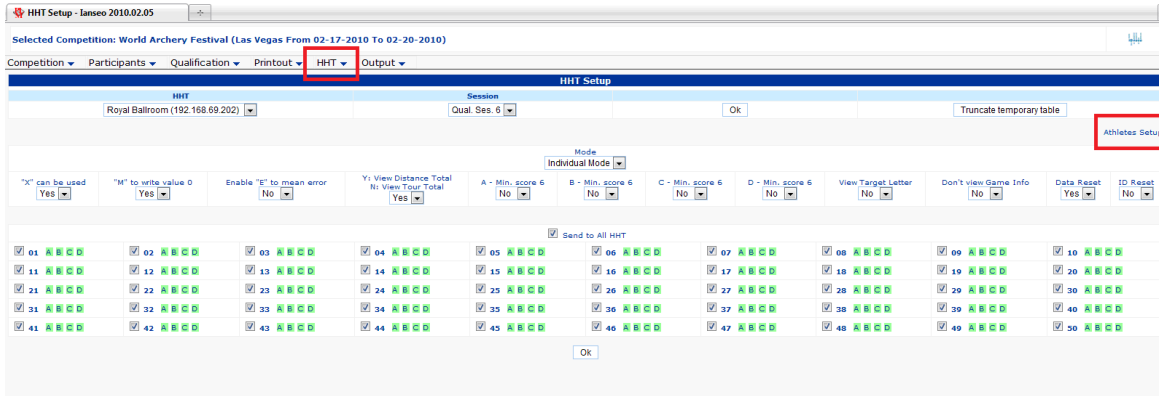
HHT Setup - Ianseo 2010.02.05

Selected Competition: World Archery Festival (Las Vegas From 02-17-2010 To 02-20-2010)

Competition ▾ Participants ▾ Qualification ▾ Printout ▾ HHT ▾ Output ▾

HHT Setup

| HHT | Session | | |
|---|---|---|---|
| Royal Ballroom (192.168.69.202) | Qual. Ses. 6 | Ok | Truncate temporary table |

Athletes Setup

Mode
Individual Mode

| "X" can be used | "M" to write value 0 | Enable "E" to mean error | Y: View Distance Total N: View Tour Total | A - Min. score 6 | B - Min. score 6 | C - Min. score 6 | D - Min. score 6 | View Target Letter | Don't view Game Info | Data Reset | ID Reset |
|---|---|---|---|---|---|---|---|---|---|---|---|
| Yes | Yes | No | Yes | No | No | No | No | No | No | Yes | No |

Send to All HHT

| | | | | | | | | | |
|---|---|---|---|---|---|---|---|---|---|
| 01 A B C D | 02 A B C D | 03 A B C D | 04 A B C D | 05 A B C D | 06 A B C D | 07 A B C D | 08 A B C D | 09 A B C D | 10 A B C D |
| 11 A B C D | 12 A B C D | 13 A B C D | 14 A B C D | 15 A B C D | 16 A B C D | 17 A B C D | 18 A B C D | 19 A B C D | 20 A B C D |
| 21 A B C D | 22 A B C D | 23 A B C D | 24 A B C D | 25 A B C D | 26 A B C D | 27 A B C D | 28 A B C D | 29 A B C D | 30 A B C D |
| 31 A B C D | 32 A B C D | 33 A B C D | 34 A B C D | 35 A B C D | 36 A B C D | 37 A B C D | 38 A B C D | 39 A B C D | 40 A B C D |
| 41 A B C D | 42 A B C D | 43 A B C D | 44 A B C D | 45 A B C D | 46 A B C D | 47 A B C D | 48 A B C D | 49 A B C D | 50 A B C D |

Ok